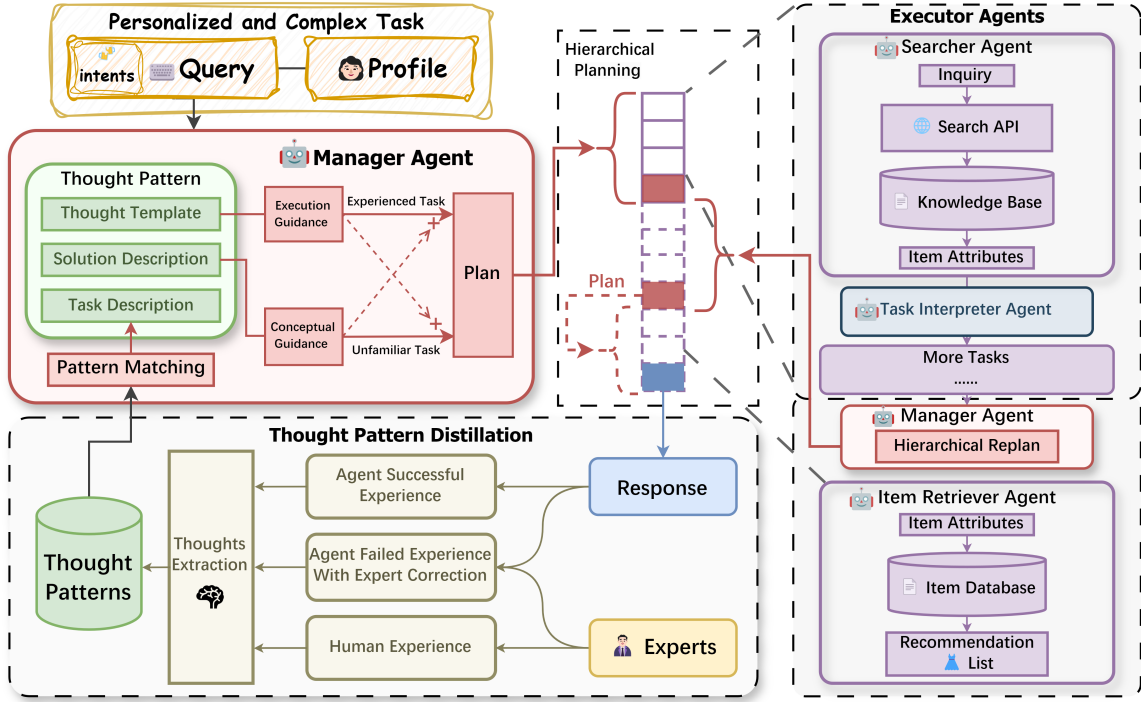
Personalized and Complex Task

intents Query

Profile

Manager Agent

Thought Pattern

Thought Template

Solution Description

Task Description

Pattern Matching

Execution Guidance

Conceptual Guidance

Experienced Task

Unfamiliar Task

Plan

Hierarchical Planning

Plan

Executor Agents

Searcher Agent

Inquiry

Search API

Knowledge Base

Item Attributes

Task Interpreter Agent

More Tasks

......

Manager Agent

Hierarchical Replan

Item Retriever Agent

Item Attributes

Item Database

Recommendation List

Thought Pattern Distillation

Thought Patterns

Thoughts Extraction

Agent Successful Experience

Agent Failed Experience With Expert Correction

Human Experience

Response

Experts